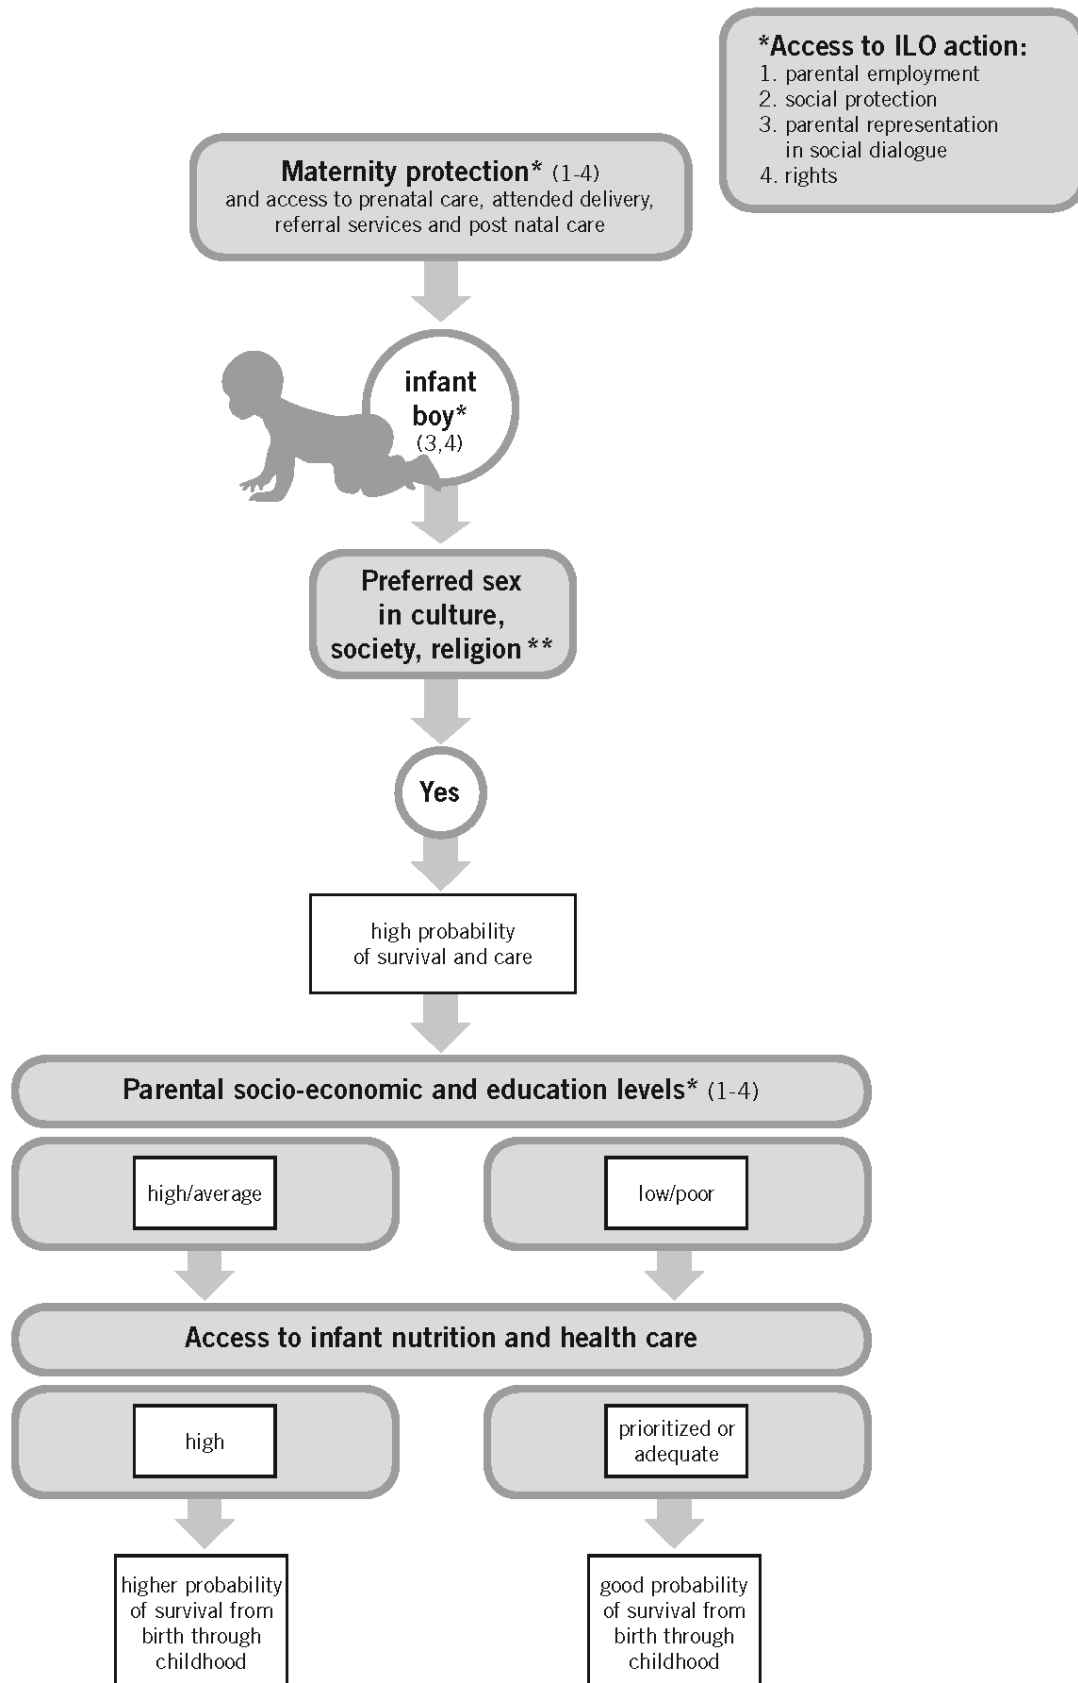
*Access to ILO action:
1. parental employment
2. social protection
3. parental representation in social dialogue
4. rights

Maternity protection* (1-4)
and access to prenatal care, attended delivery, referral services and post natal care

infant boy* (3,4)

Preferred sex in culture, society, religion **

Yes

high probability of survival and care

Parental socio-economic and education levels* (1-4)

high/average

low/poor

Access to infant nutrition and health care

high

prioritized or adequate

higher probability of survival from birth through childhood

good probability of survival from birth through childhood